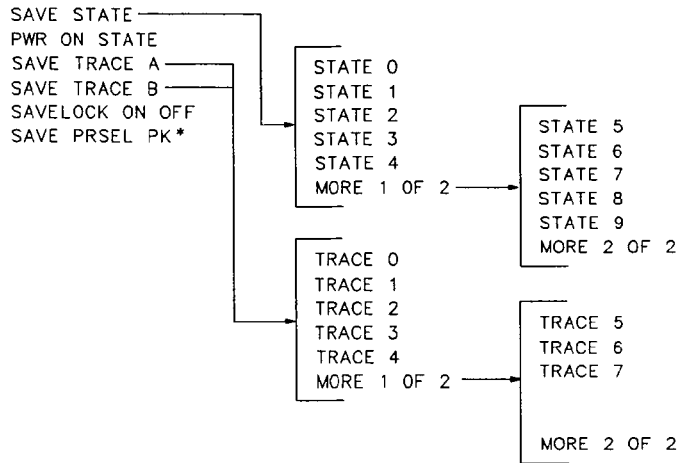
SAVE STATE
PWR ON STATE
SAVE TRACE A
SAVE TRACE B
SAVELOCK ON OFF
SAVE PRSEL PK*

STATE 0
STATE 1
STATE 2
STATE 3
STATE 4
MORE 1 OF 2

STATE 5
STATE 6
STATE 7
STATE 8
STATE 9
MORE 2 OF 2

TRACE 0
TRACE 1
TRACE 2
TRACE 3
TRACE 4
MORE 1 OF 2

TRACE 5
TRACE 6
TRACE 7

MORE 2 OF 2